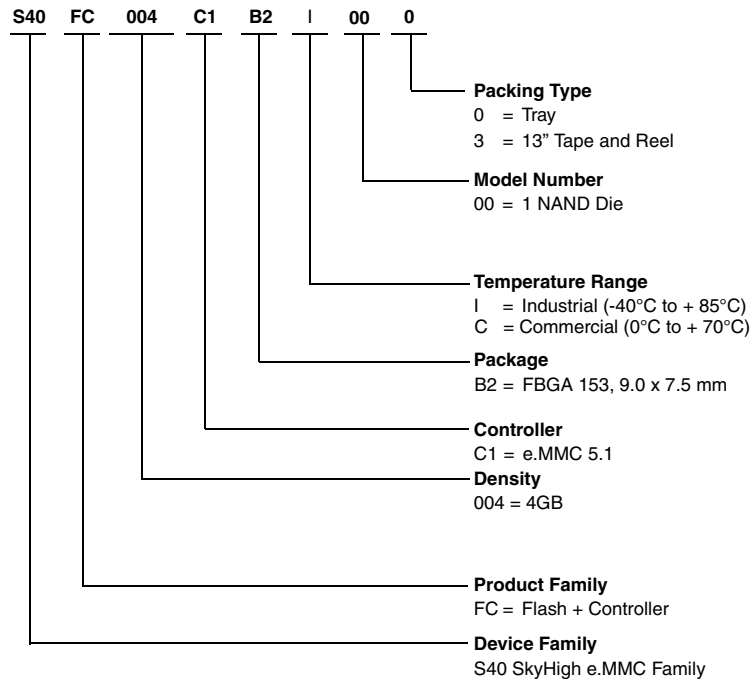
S40 FC 004 C1 B2 I 00 0

**Packing Type**
0 = Tray
3 = 13” Tape and Reel

**Model Number**
00 = 1 NAND Die

**Temperature Range**
I = Industrial (-40°C to + 85°C)
C = Commercial (0°C to + 70°C)

**Package**
B2 = FBGA 153, 9.0 x 7.5 mm

**Controller**
C1 = e.MMC 5.1

**Density**
004 = 4GB

**Product Family**
FC = Flash + Controller

**Device Family**
S40 SkyHigh e.MMC Family